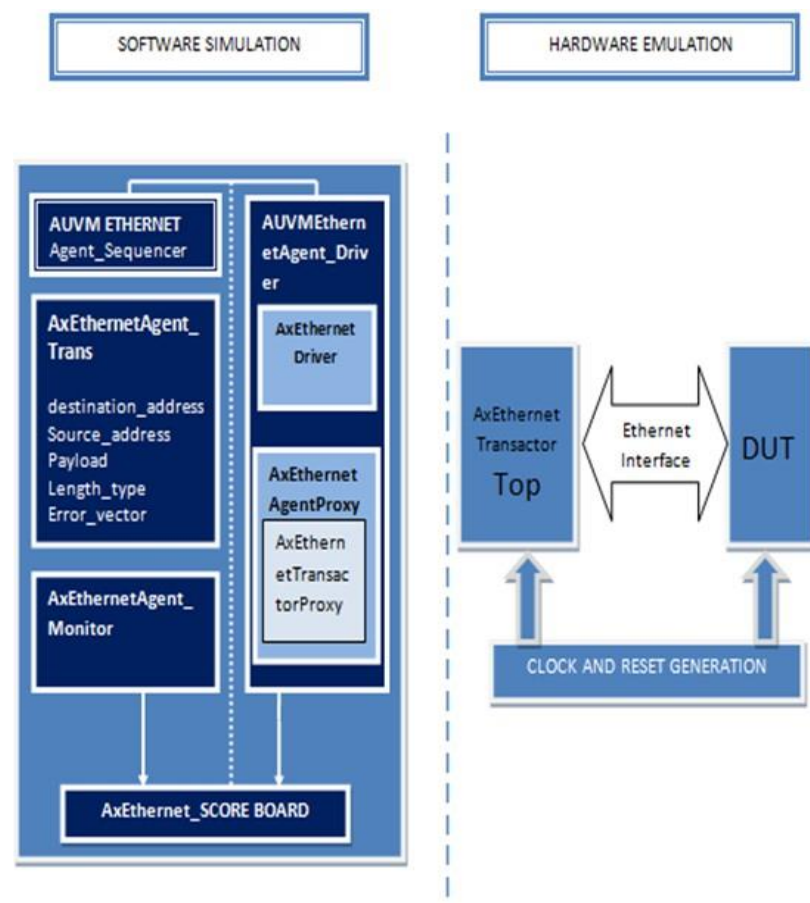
SOFTWARE SIMULATION

HARDWARE EMULATION

AUVM ETHERNET
Agent_Sequencer

AxEthernetAgent_
Trans

destination_address
Source_address
Payload
Length_type
Error_vector

AxEthernetAgent_
Monitor

AUVMEthernetAgent_Driver

AxEthernet
Driver

AxEthernet
AgentProxy

AxEthernetTransactorProxy

AxEthernet_SCORE BOARD

AxEthernet
Transactor
Top

Ethernet
Interface

DUT

CLOCK AND RESET GENERATION